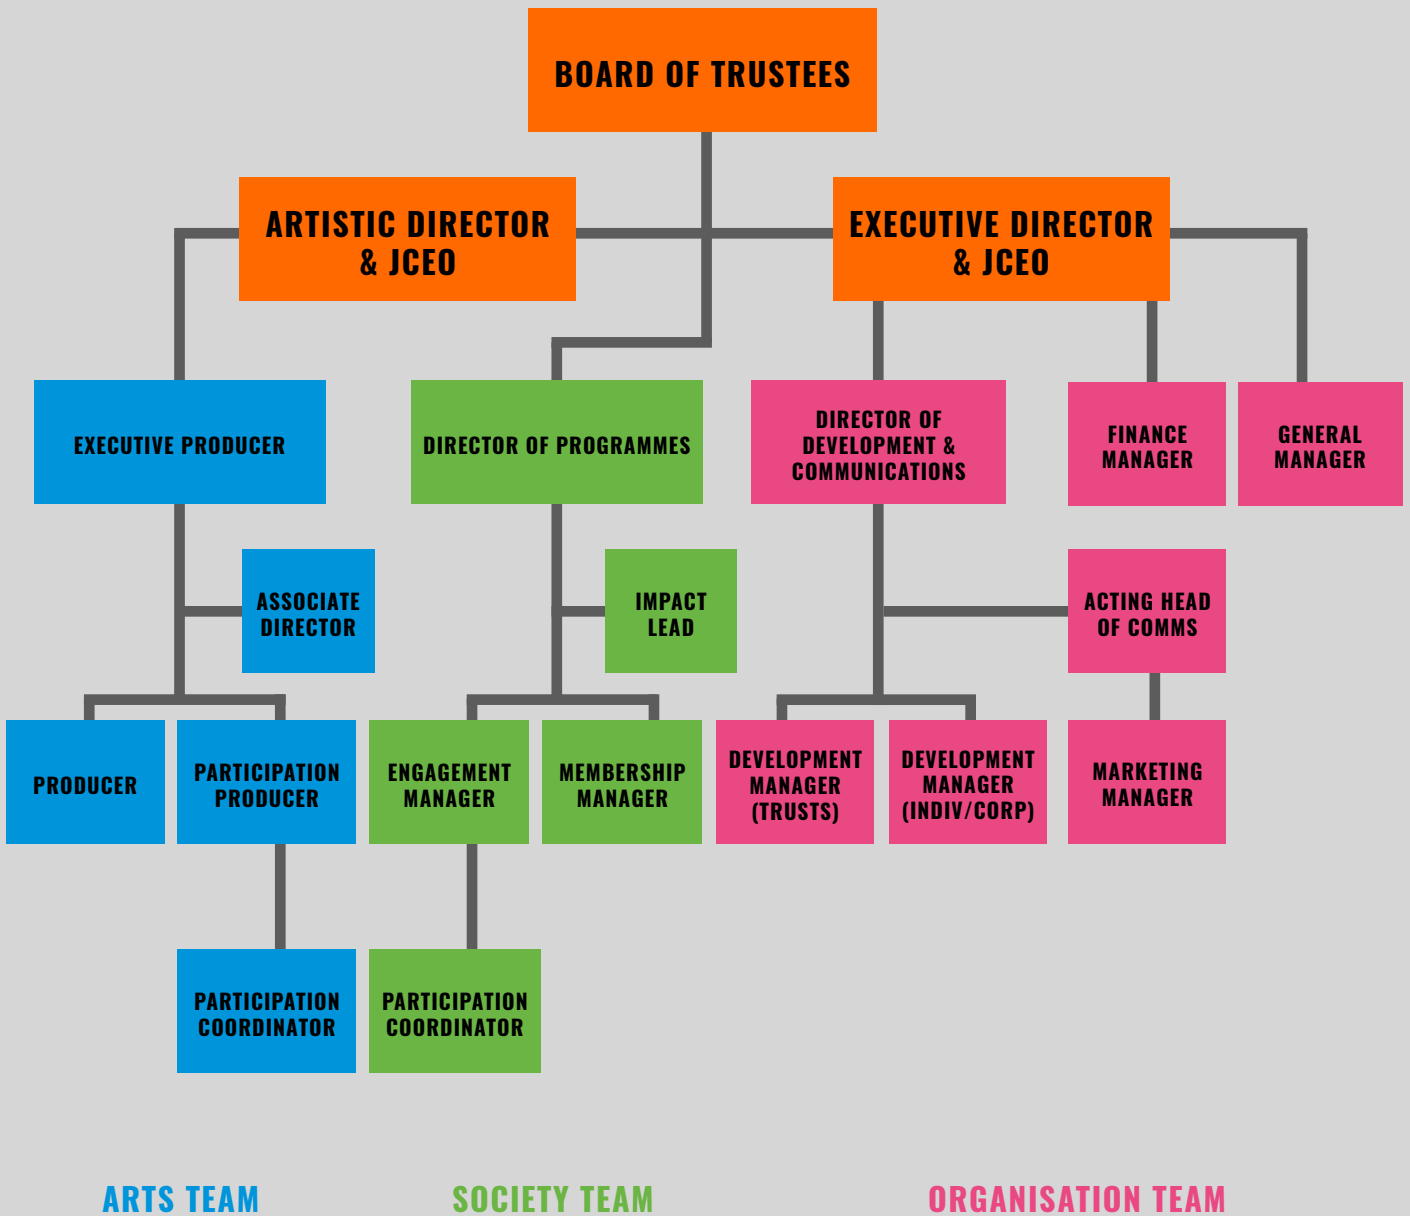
BOARD OF TRUSTEES

ARTISTIC DIRECTOR & JCEO

EXECUTIVE DIRECTOR & JCEO

EXECUTIVE PRODUCER

DIRECTOR OF PROGRAMMES

DIRECTOR OF DEVELOPMENT & COMMUNICATIONS

FINANCE MANAGER

GENERAL MANAGER

ASSOCIATE DIRECTOR

IMPACT LEAD

ACTING HEAD OF COMMS

PRODUCER

PARTICIPATION PRODUCER

ENGAGEMENT MANAGER

MEMBERSHIP MANAGER

DEVELOPMENT MANAGER (TRUSTS)

DEVELOPMENT MANAGER (INDIV/CORP)

MARKETING MANAGER

PARTICIPATION COORDINATOR

PARTICIPATION COORDINATOR

ARTS TEAM

SOCIETY TEAM

ORGANISATION TEAM